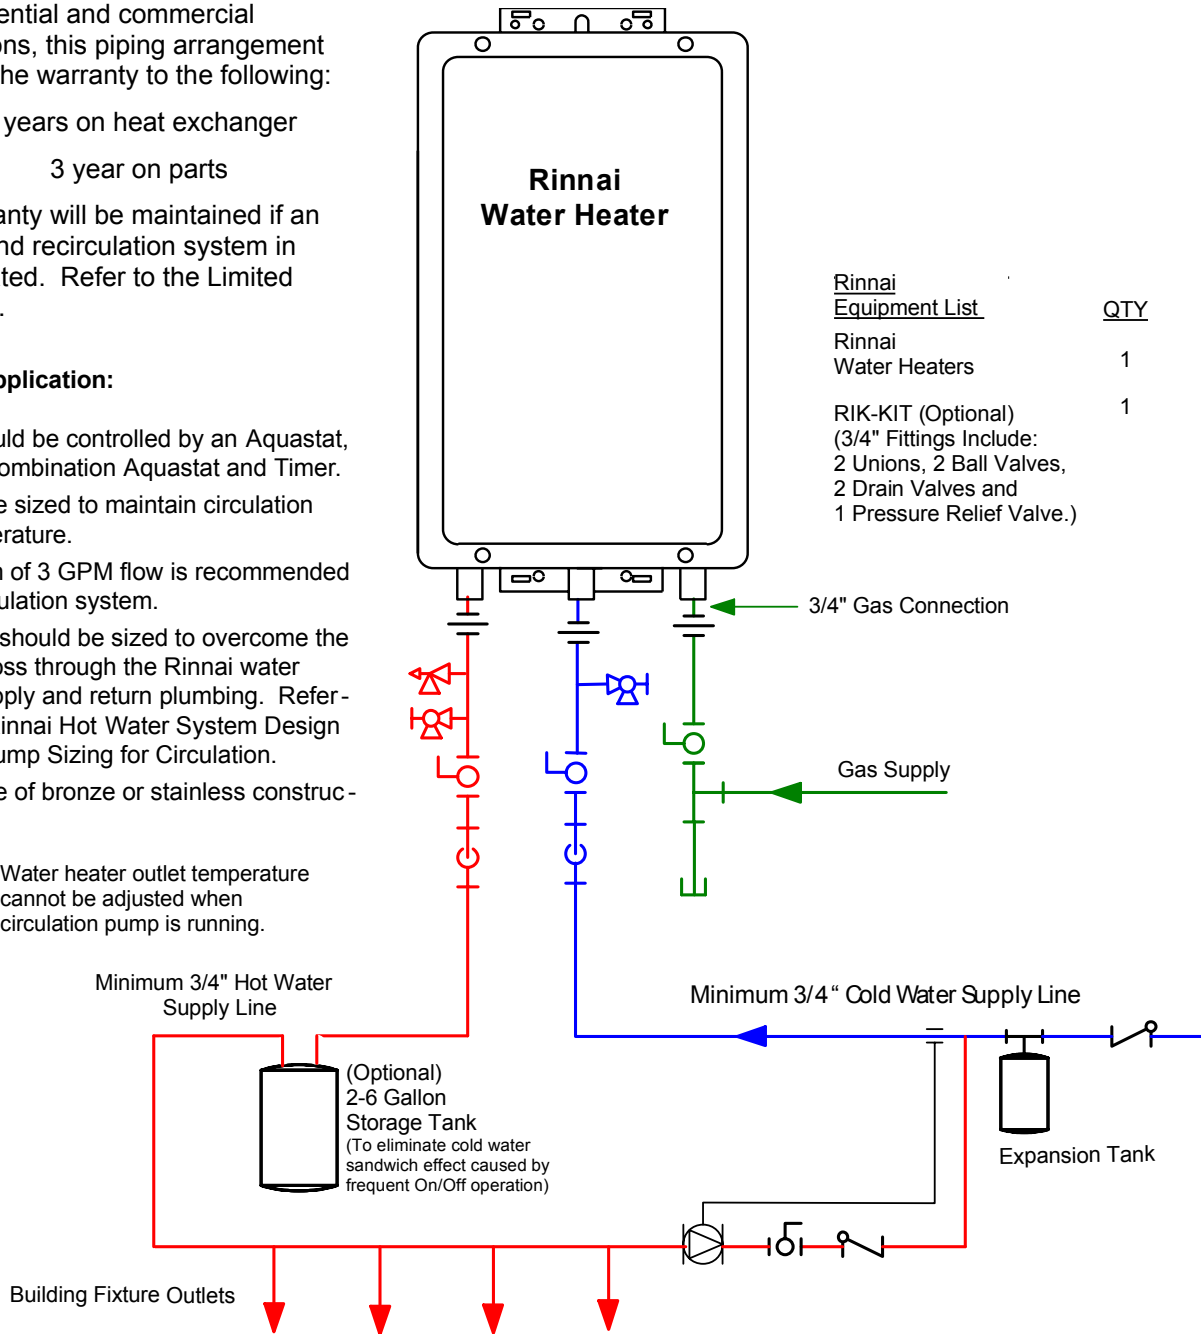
ential and commercial
ons, this piping arrangement
he warranty to the following:

years on heat exchanger

3 year on parts

anty will be maintained if an
nd recirculation system in
ted. Refer to the Limited
.

pplication:

uld be controlled by an Aquastat,
ombination Aquastat and Timer.

e sized to maintain circulation
erature.

n of 3 GPM flow is recommended
ulation system.

should be sized to overcome the
oss through the Rinnai water
pply and return plumbing. Refer-
innai Hot Water System Design
ump Sizing for Circulation.

e of bronze or stainless construc-

Water heater outlet temperature cannot be adjusted when circulation pump is running.

Rinnai
Water Heater

| Rinnai Equipment List | QTY |
|---|---|
| Rinnai Water Heaters | 1 |
| RIK-KIT (Optional) (3/4" Fittings Include: 2 Unions, 2 Ball Valves, 2 Drain Valves and 1 Pressure Relief Valve.) | 1 |

3/4" Gas Connection

Gas Supply

Minimum 3/4" Hot Water Supply Line

Minimum 3/4" Cold Water Supply Line

(Optional)
2-6 Gallon
Storage Tank
(To eliminate cold water sandwich effect caused by frequent On/Off operation)

Expansion Tank

Building Fixture Outlets